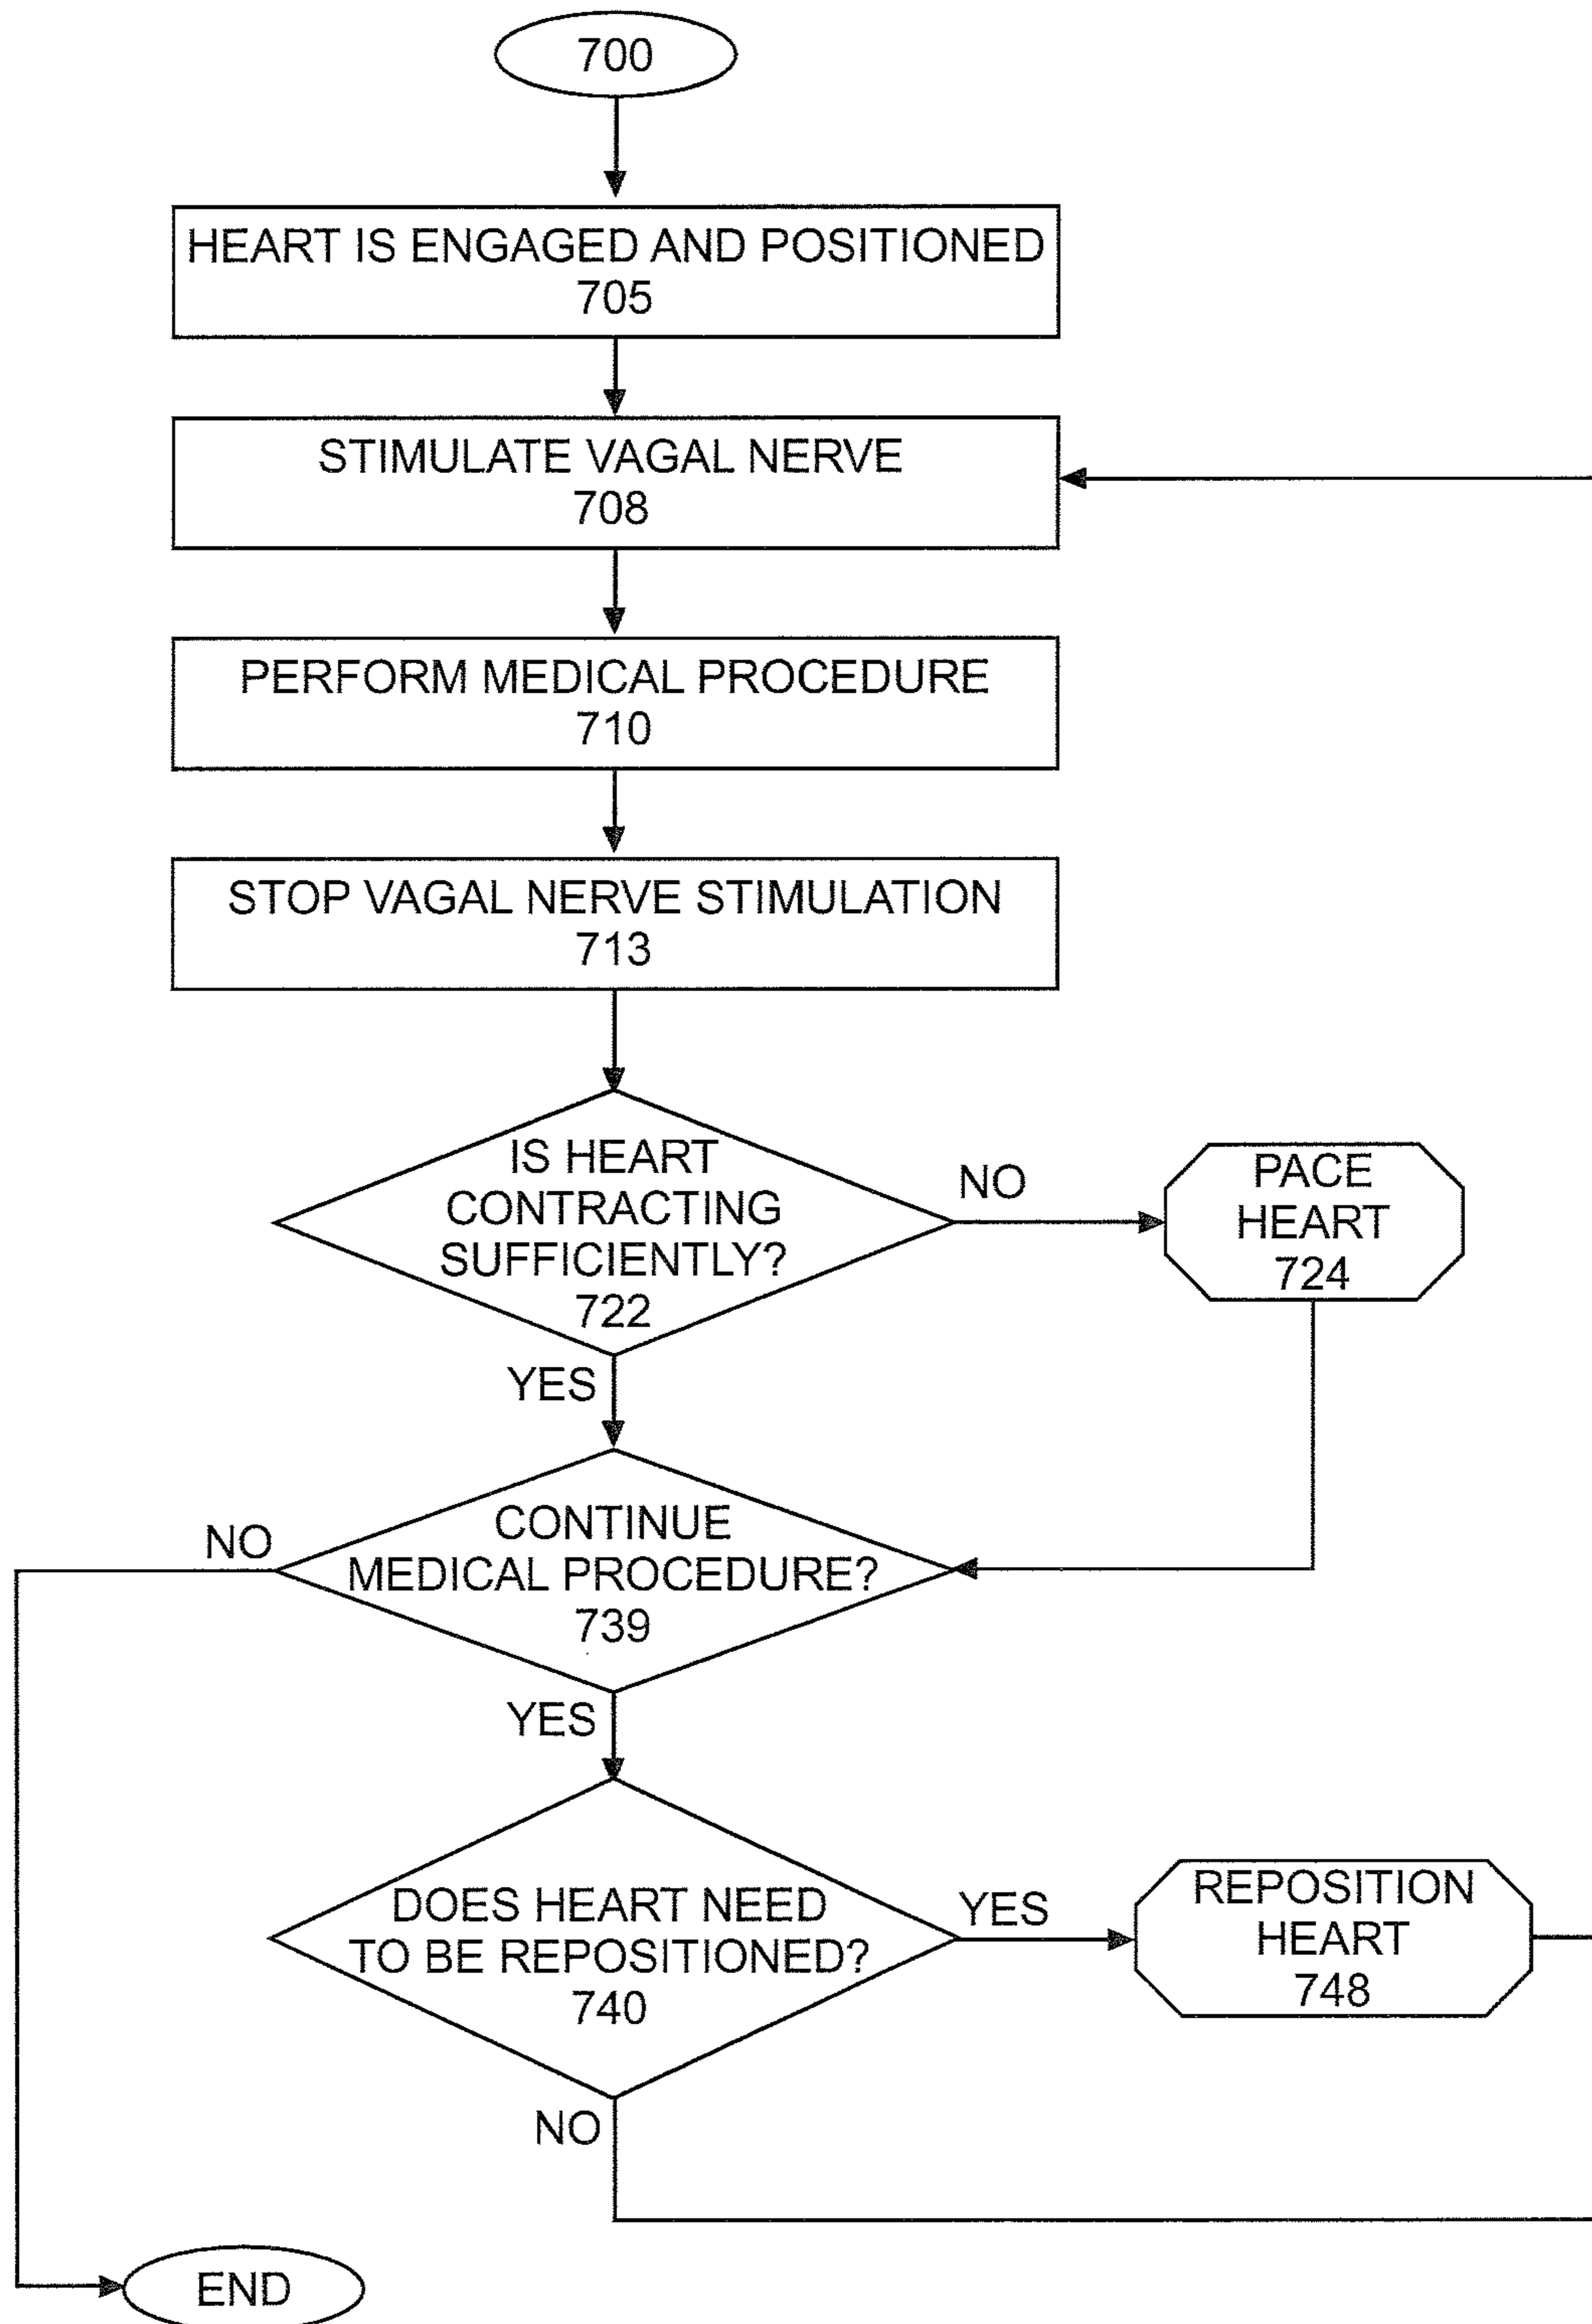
700

HEART IS ENGAGED AND POSITIONED
705

STIMULATE VAGAL NERVE
708

PERFORM MEDICAL PROCEDURE
710

STOP VAGAL NERVE STIMULATION
713

IS HEART CONTRACTING SUFFICIENTLY?
722

NO

PACE HEART
724

YES

NO

CONTINUE MEDICAL PROCEDURE?
739

YES

DOES HEART NEED TO BE REPOSITIONED?
740

YES

REPOSITION HEART
748

NO

END